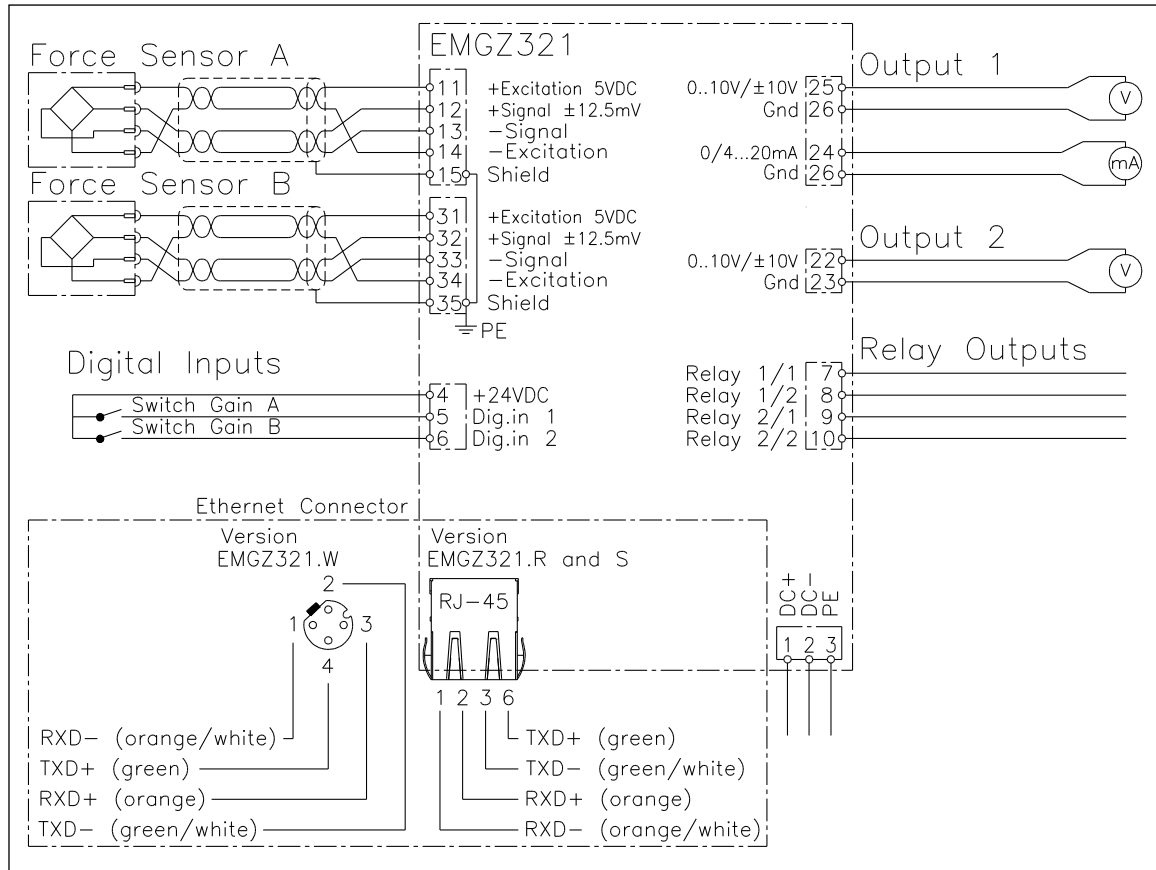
Force Sensor A

EMGZ321

11 +Excitation 5VDC
12 +Signal ±12.5mV
13 −Signal
14 −Excitation
15 Shield

Force Sensor B

31 +Excitation 5VDC
32 +Signal ±12.5mV
33 −Signal
34 −Excitation
35 Shield

PE

Output 1

0..10V/±10V 25
Gnd 26
V
0/4...20mA 24
Gnd 26
mA

Output 2

0..10V/±10V 22
Gnd 23
V

Digital Inputs

Switch Gain A
Switch Gain B
4 +24VDC
5 Dig.in 1
6 Dig.in 2

Relay Outputs

Relay 1/1 7
Relay 1/2 8
Relay 2/1 9
Relay 2/2 10

Ethernet Connector

Version
EMGZ321.W

2
1 3
4

RXD− (orange/white)
TXD+ (green)
RXD+ (orange)
TXD− (green/white)

Version
EMGZ321.R and S

RJ−45

1 2 3 6
TXD+ (green)
TXD− (green/white)
RXD+ (orange)
RXD− (orange/white)

DC+
DC−
PE
1 2 3